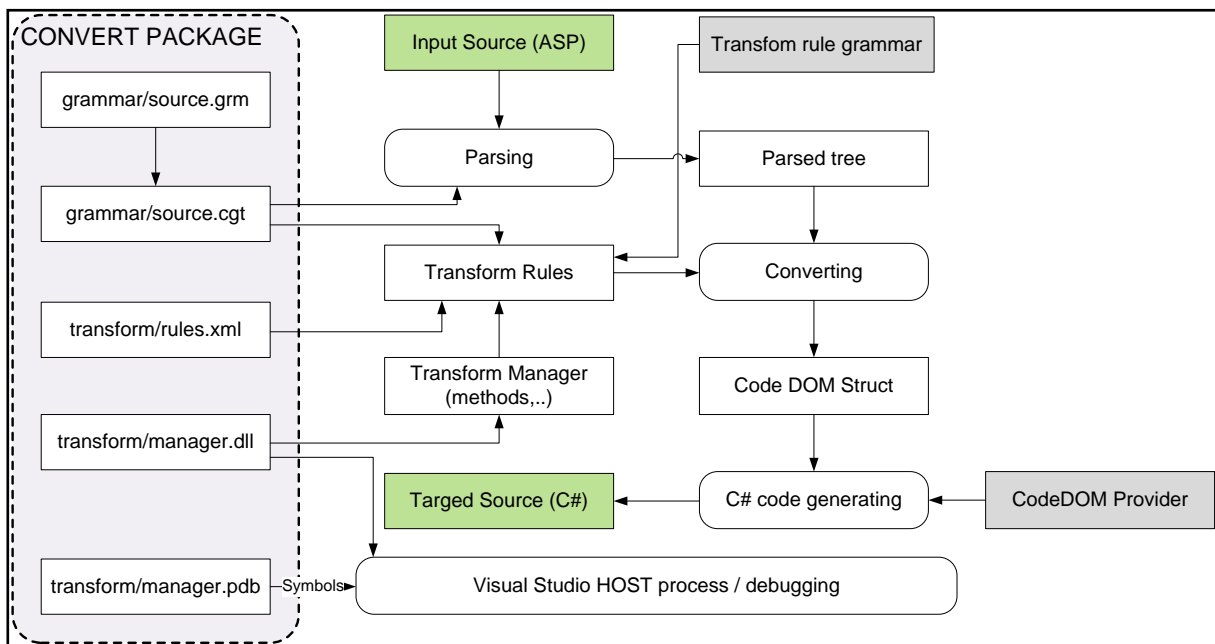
CONVERT PACKAGE

grammar/source.grm

grammar/source.cgt

transform/rules.xml

transform/manager.dll

transform/manager.pdb

Symbols

Input Source (ASP)

Parsing

Transform Rules

Transform Manager (methods,..)

Targed Source (C#)

Transfom rule grammar

Parsed tree

Converting

Code DOM Struct

C# code generating

CodeDOM Provider

Visual Studio HOST process / debugging